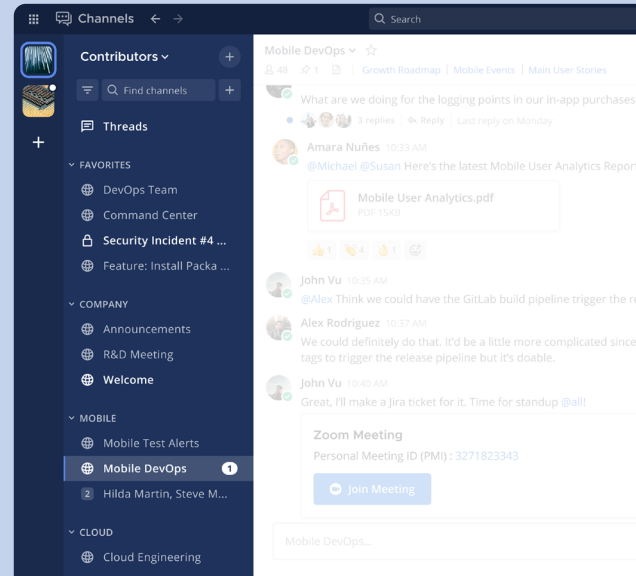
Channels

Search

Contributors

Find channels

Threads

FAVORITES

DevOps Team

Command Center

Security Incident #4 ...

Feature: Install Packa ...

COMPANY

Announcements

R&D Meeting

Welcome

MOBILE

Mobile Test Alerts

Mobile DevOps 1

2 Hilda Martin, Steve M...

CLOUD

Cloud Engineering

Mobile DevOps

48 1 Growth Roadmap Mobile Events Main User Stories

What are we doing for the logging points in our in-app purchases

3 replies Reply Last reply on Monday

Amara Nuñes 10:33 AM

@Michael @Susan Here's the latest Mobile User Analytics Repor

Mobile User Analytics.pdf
PDF 15KB

1 4 1

John Vu 10:35 AM

@Alex Think we could have the GitLab build pipeline trigger the re

Alex Rodriguez 10:37 AM

We could definitely do that. It'd be a little more complicated since tags to trigger the release pipeline but it's doable.

John Vu 10:40 AM

Great, I'll make a Jira ticket for it. Time for standup @all!

Zoom Meeting

Personal Meeting ID (PMI) : 3271823343

Join Meeting

Mobile DevOps...